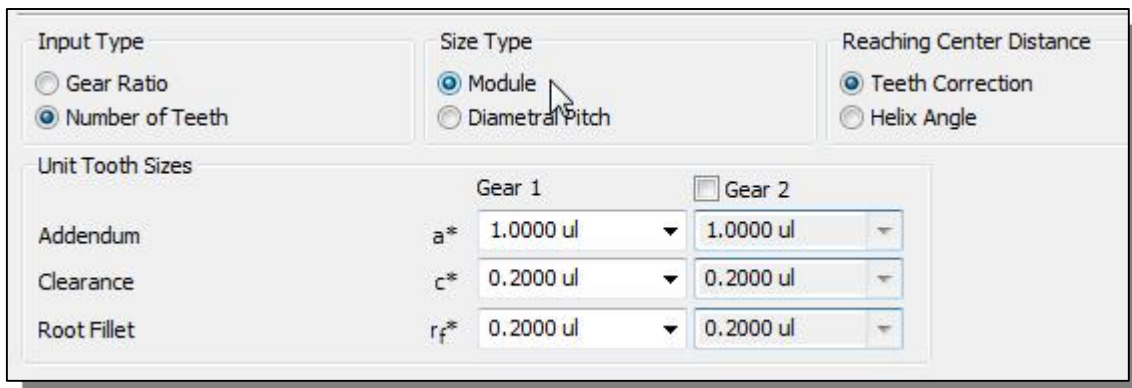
Input Type
Gear Ratio
Number of Teeth

Size Type
Module
Diametral Pitch

Reaching Center Distance
Teeth Correction
Helix Angle

Unit Tooth Sizes

| | | Gear 1 | Gear 2 |
|---|---|---|---|
| Addendum | a* | 1.0000 ul | 1.0000 ul |
| Clearance | c* | 0.2000 ul | 0.2000 ul |
| Root Fillet | $r_f$* | 0.2000 ul | 0.2000 ul |